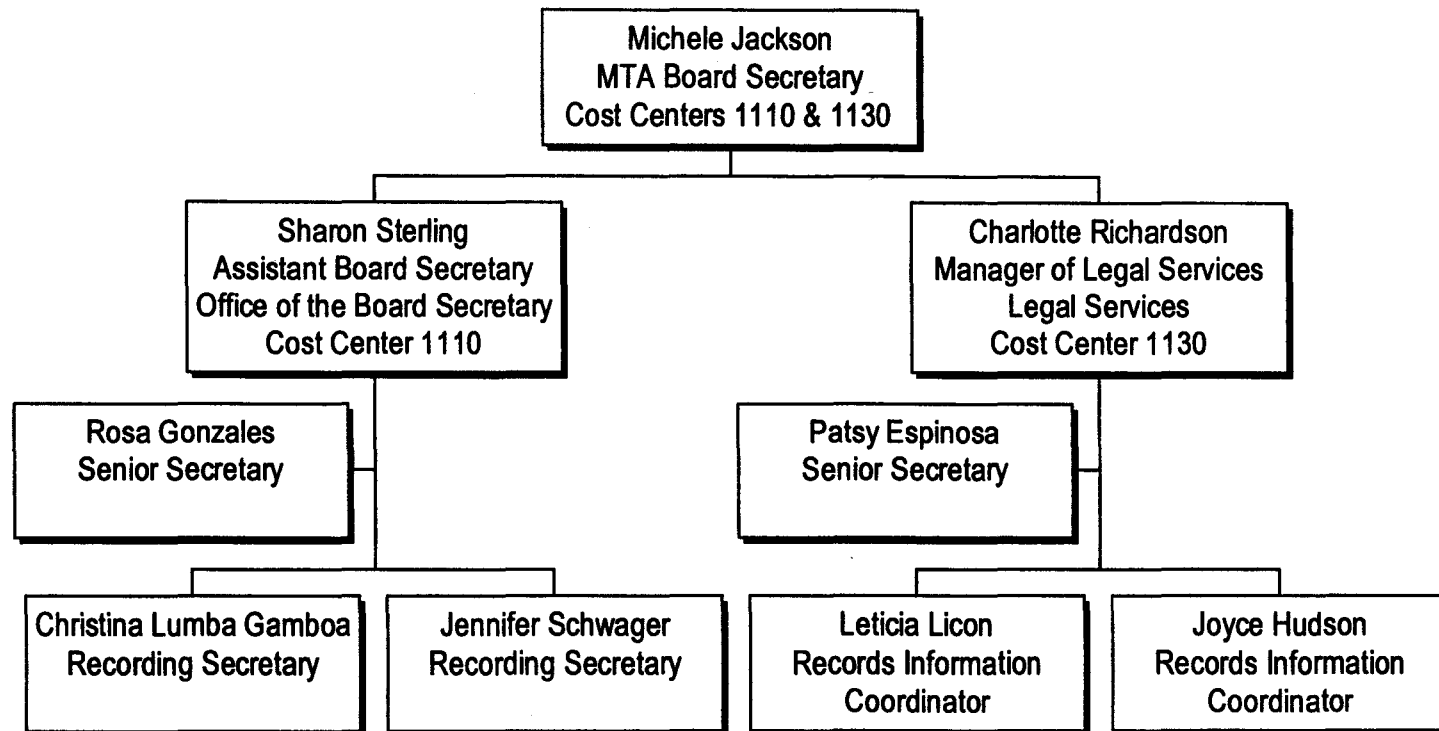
Michele Jackson
MTA Board Secretary
Cost Centers 1110 & 1130

Sharon Sterling
Assistant Board Secretary
Office of the Board Secretary
Cost Center 1110

Charlotte Richardson
Manager of Legal Services
Legal Services
Cost Center 1130

Rosa Gonzales
Senior Secretary

Patsy Espinosa
Senior Secretary

Christina Lumba Gamboa
Recording Secretary

Jennifer Schwager
Recording Secretary

Leticia Licon
Records Information
Coordinator

Joyce Hudson
Records Information
Coordinator